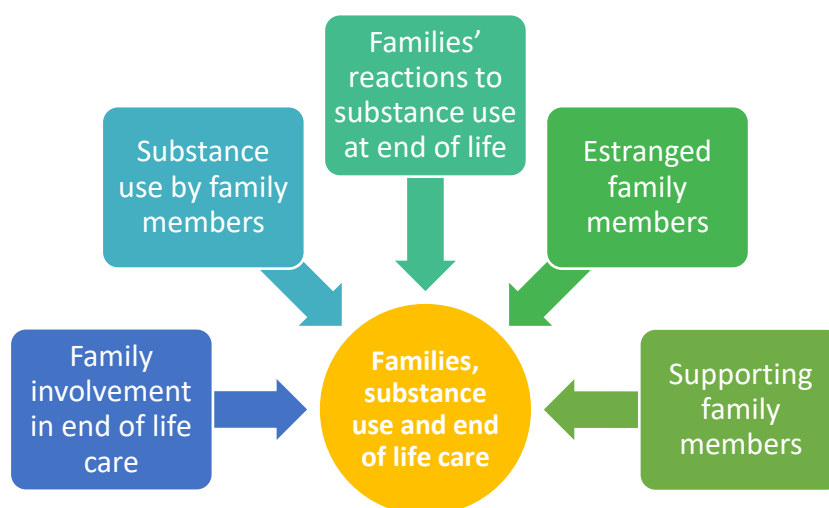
Families' reactions to substance use at end of life

Substance use by family members

Estranged family members

Family involvement in end of life care

Families, substance use and end of life care

Supporting family members